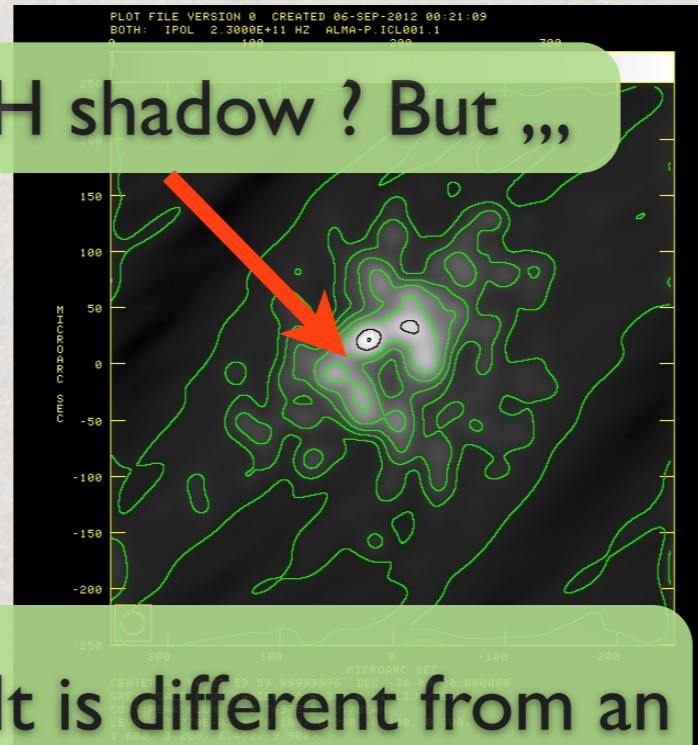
PLOT FILE VERSION 0 CREATED 06-SEP-2012 00:21:09
BOTH: IPOL 2.3000E+11 HZ ALMA-P.ICL001.1

H shadow ? But ,,,

250
200
150
100
50
0
-50
-100
-150
-200
-250

MICROARC SEC

200 100 0 -100 -200
MICROARC SEC

CENTER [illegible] 59.99999996 DEC -30 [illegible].000000
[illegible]
1.600, 3.200, 6.400, 12.80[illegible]

It is different from an